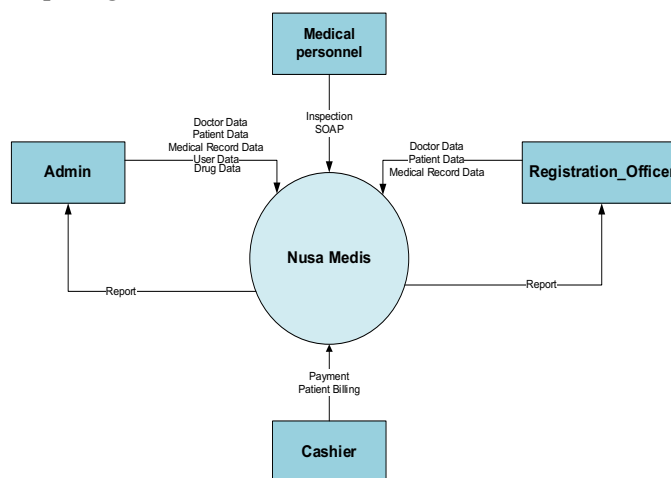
Medical personnel

Inspection
SOAP

Doctor Data
Patient Data
Medical Record Data
User Data
Drug Data

Admin

Doctor Data
Patient Data
Medical Record Data

Registration_Officer

Nusa Medis

Report

Report

Payment
Patient Billing

Cashier